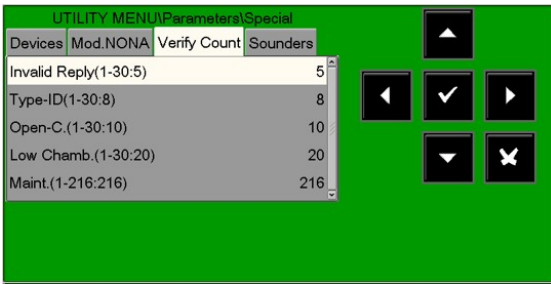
UTILITY MENU\Parameters\Special

Devices | Mod.NONA | Verify Count | Sounders

| | |
|---|---|
| Invalid Reply(1-30:5) | 5 |
| Type-ID(1-30:8) | 8 |
| Open-C.(1-30:10) | 10 |
| Low Chamb.(1-30:20) | 20 |
| Maint.(1-216:216) | 216 |